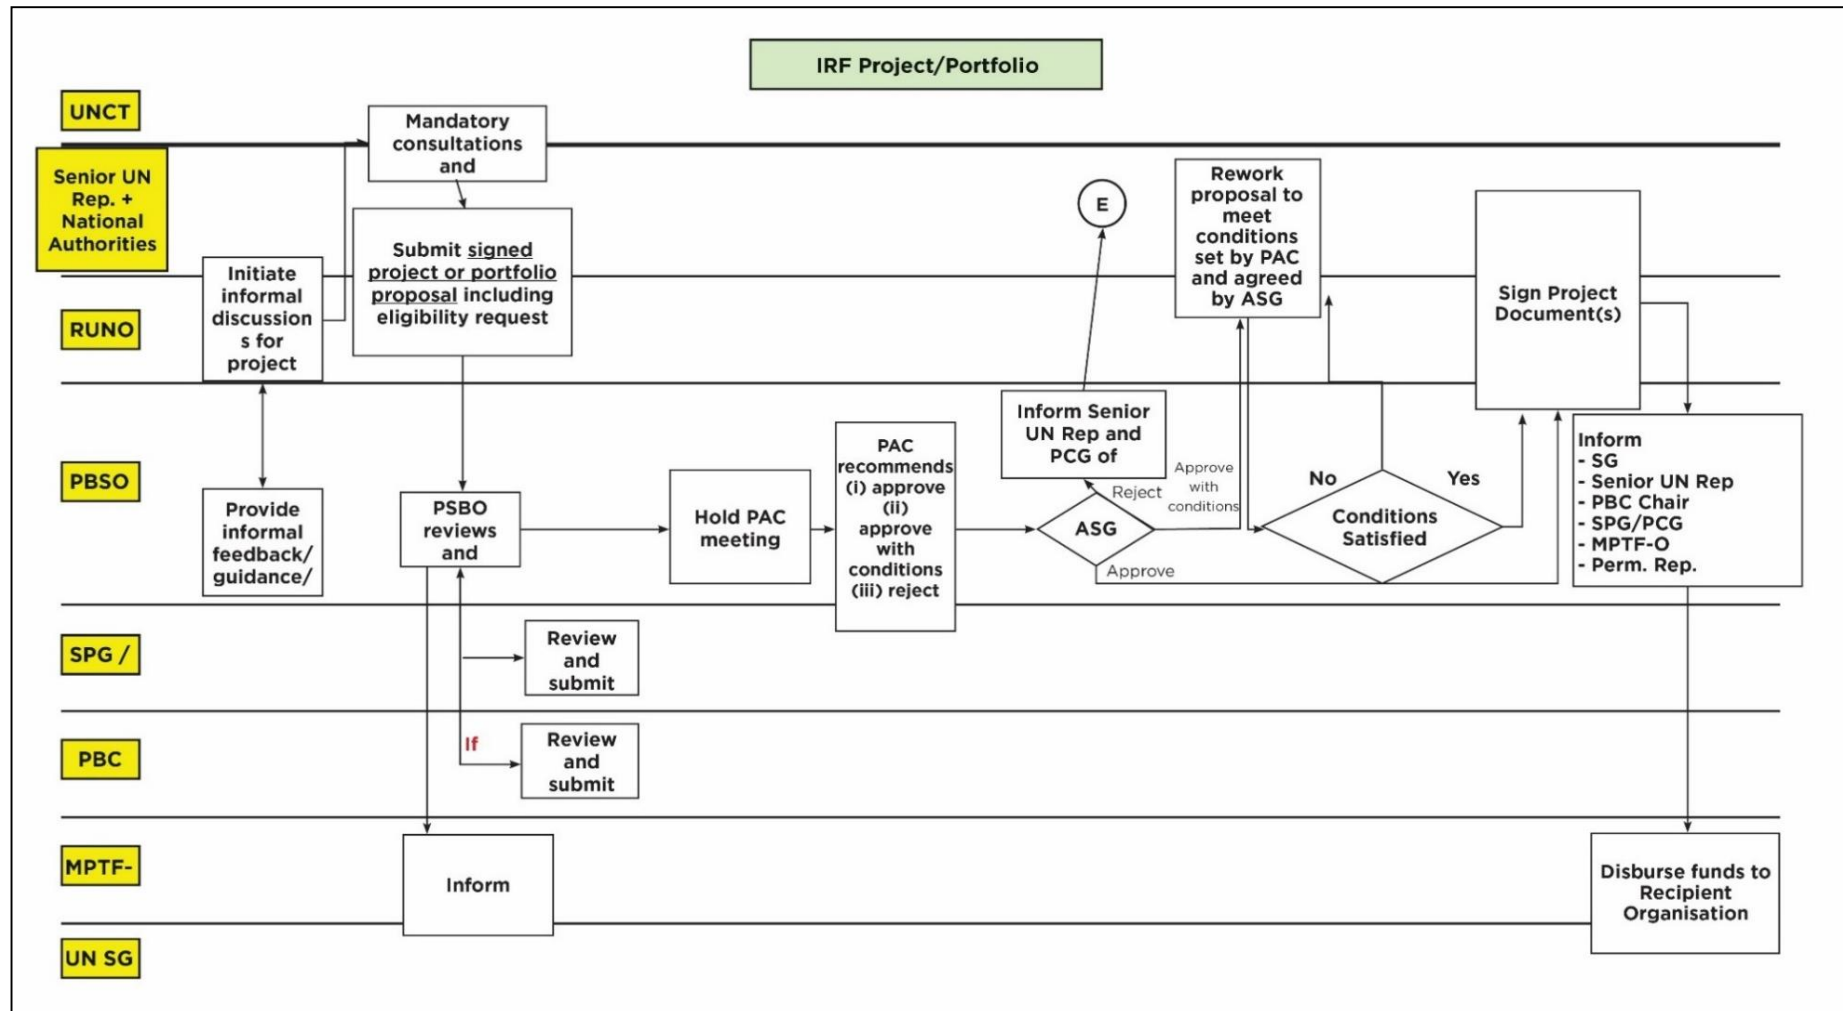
IRF Project/Portfolio

UNCT

Senior UN Rep. + National Authorities

RUNO

PBSO

SPG /

PBC

MPTF-

UN SG

Mandatory consultations and

Initiate informal discussions for project

Submit signed project or portfolio proposal including eligibility request

Provide informal feedback/ guidance/

PSBO reviews and

Review and submit

If

Review and submit

Inform

Hold PAC meeting

PAC recommends (i) approve (ii) approve with conditions (iii) reject

ASG

Reject

Approve

Approve with conditions

Inform Senior UN Rep and PCG of

E

Rework proposal to meet conditions set by PAC and agreed by ASG

No

Conditions Satisfied

Yes

Sign Project Document(s)

Inform
- SG
- Senior UN Rep
- PBC Chair
- SPG/PCG
- MPTF-O
- Perm. Rep.

Disburse funds to Recipient Organisation